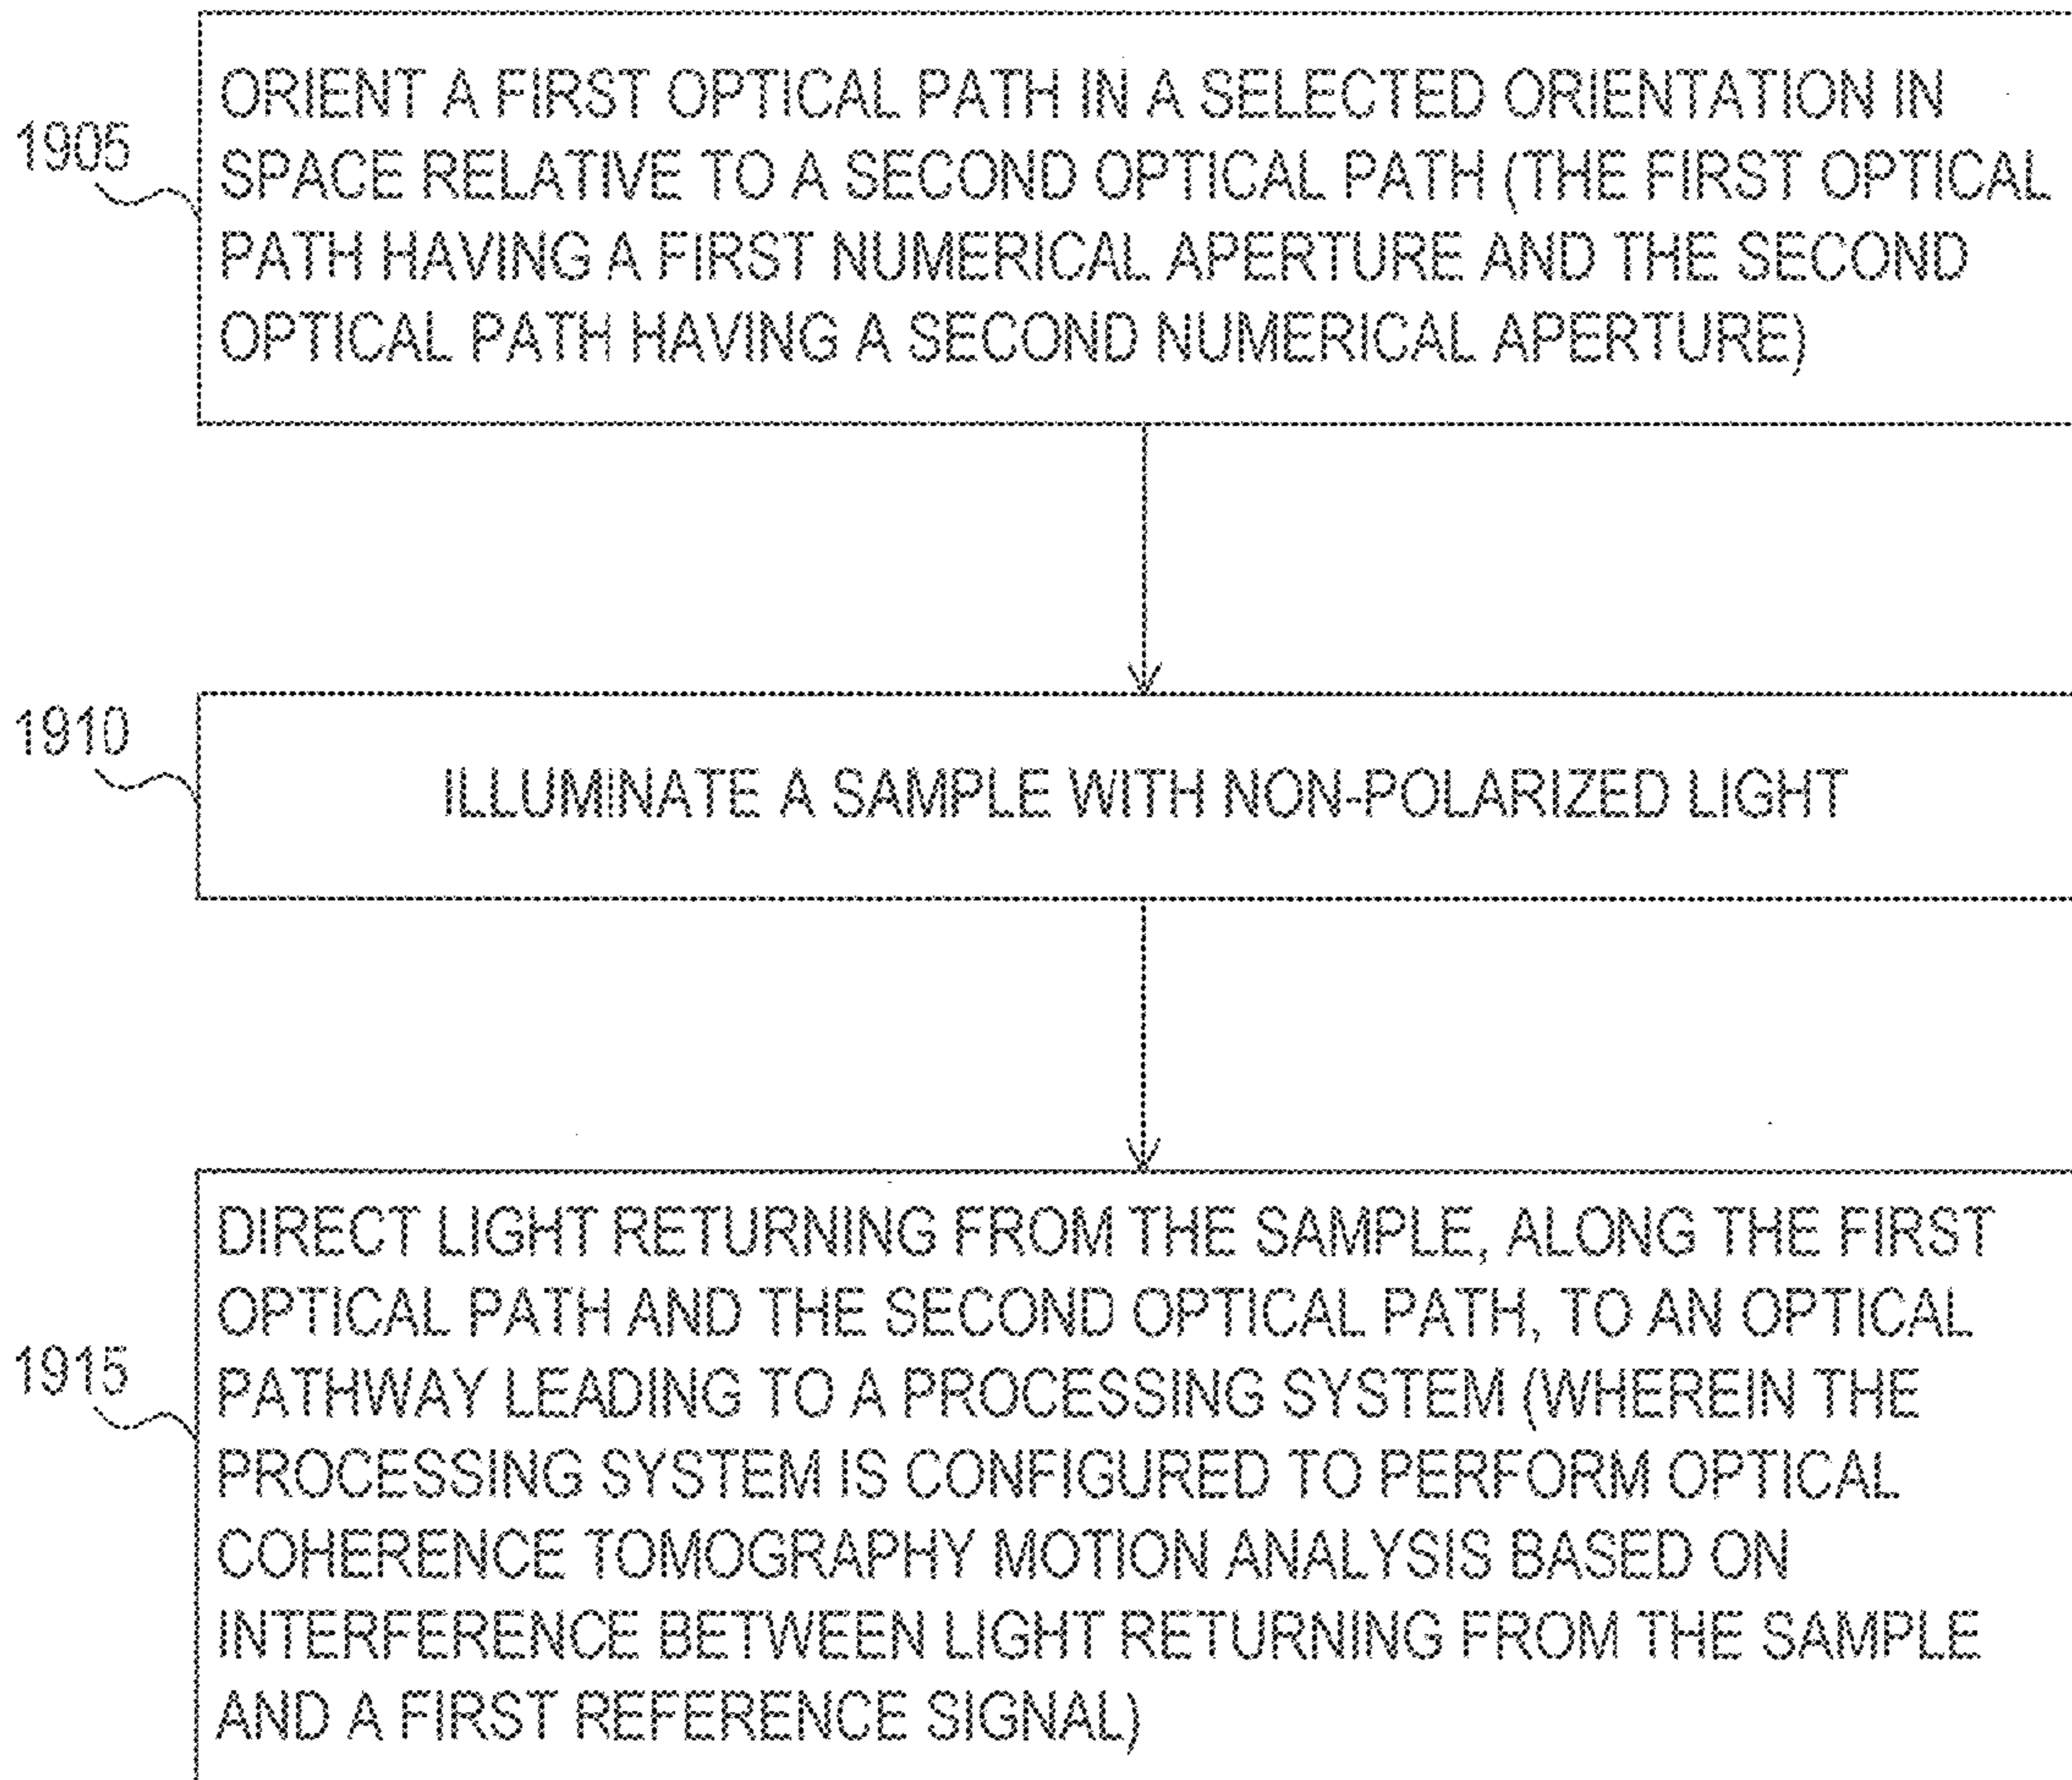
1905

ORIENT A FIRST OPTICAL PATH IN A SELECTED ORIENTATION IN SPACE RELATIVE TO A SECOND OPTICAL PATH (THE FIRST OPTICAL PATH HAVING A FIRST NUMERICAL APERTURE AND THE SECOND OPTICAL PATH HAVING A SECOND NUMERICAL APERTURE)

1910

ILLUMINATE A SAMPLE WITH NON-POLARIZED LIGHT

1915

DIRECT LIGHT RETURNING FROM THE SAMPLE, ALONG THE FIRST OPTICAL PATH AND THE SECOND OPTICAL PATH, TO AN OPTICAL PATHWAY LEADING TO A PROCESSING SYSTEM (WHEREIN THE PROCESSING SYSTEM IS CONFIGURED TO PERFORM OPTICAL COHERENCE TOMOGRAPHY MOTION ANALYSIS BASED ON INTERFERENCE BETWEEN LIGHT RETURNING FROM THE SAMPLE AND A FIRST REFERENCE SIGNAL)